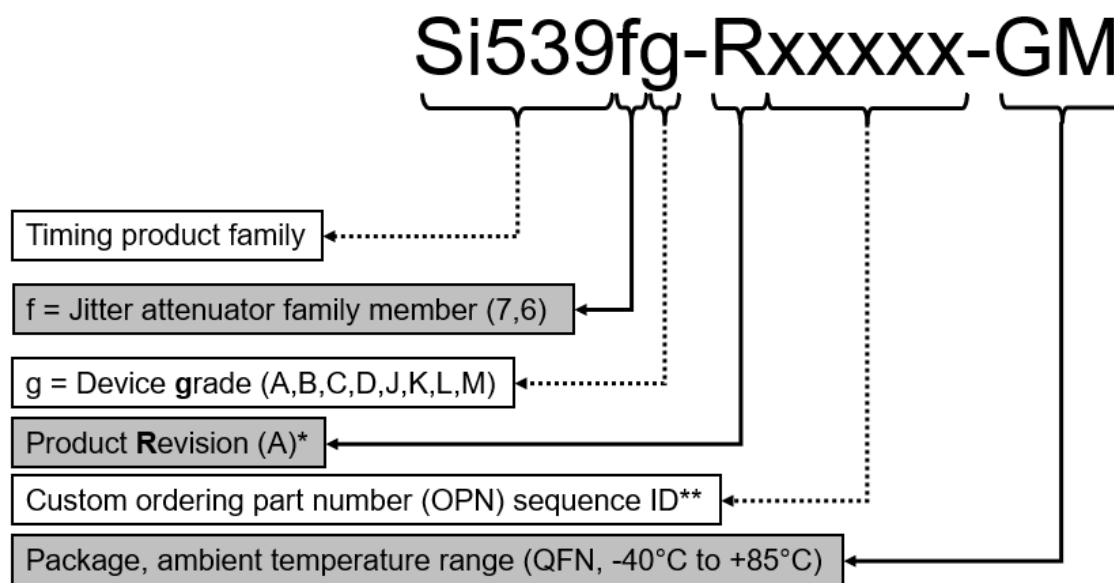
Si539fg-Rxxxxx-GM

Timing product family

f = Jitter attenuator family member (7,6)

g = Device grade (A,B,C,D,J,K,L,M)

Product Revision (A)*

Custom ordering part number (OPN) sequence ID**

Package, ambient temperature range (QFN, -40°C to +85°C)